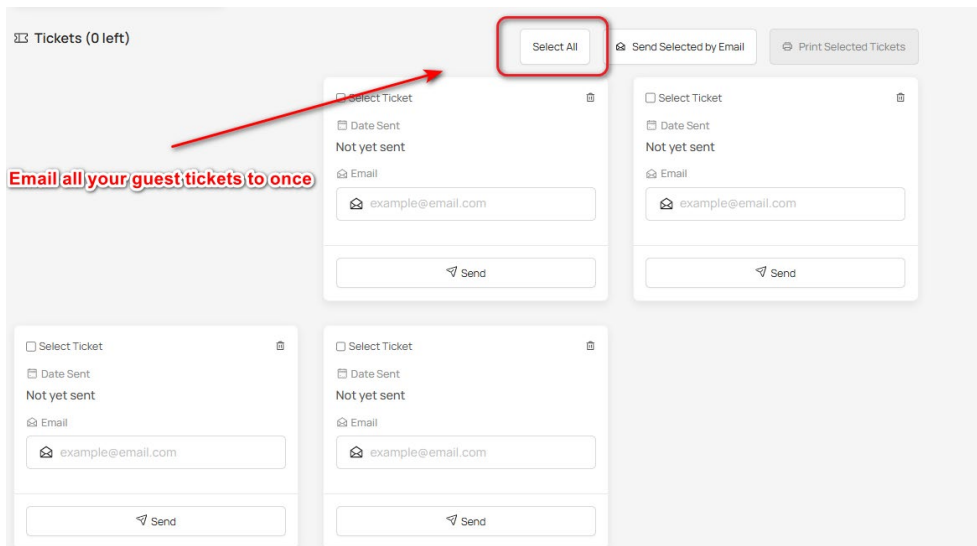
Tickets (0 left)

Select All

Send Selected by Email

Print Selected Tickets

Email all your guest tickets to once

Select Ticket
Date Sent
Not yet sent
Email
example@email.com
Send

Select Ticket
Date Sent
Not yet sent
Email
example@email.com
Send

Select Ticket
Date Sent
Not yet sent
Email
example@email.com
Send

Select Ticket
Date Sent
Not yet sent
Email
example@email.com
Send